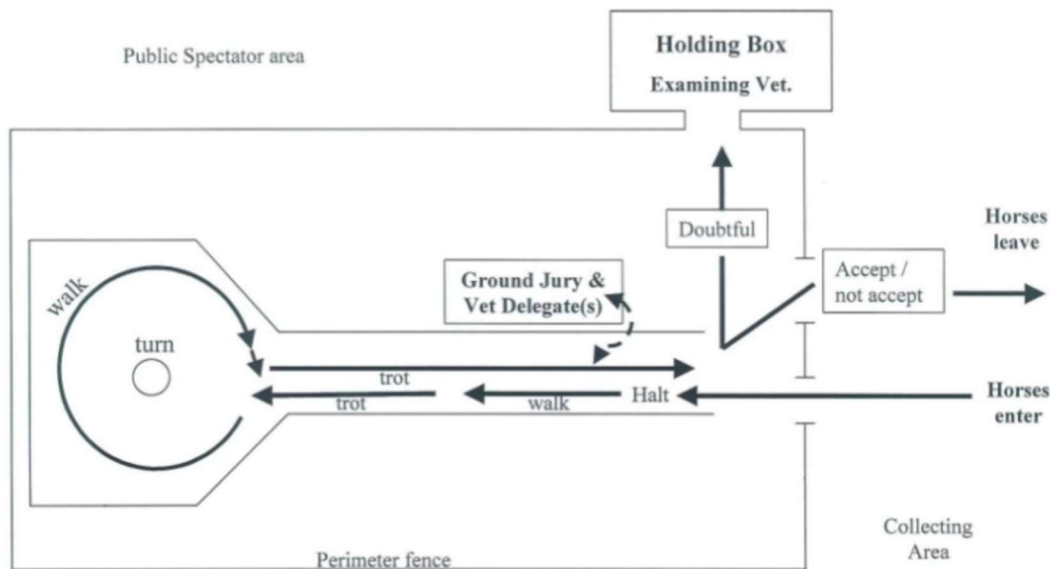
Public Spectator area

Holding Box
Examining Vet.

Doubtful

Horses leave

Ground Jury & Vet Delegate(s)

Accept / not accept

walk

turn

trot

trot

walk

Halt

Horses enter

Collecting Area

Perimeter fence